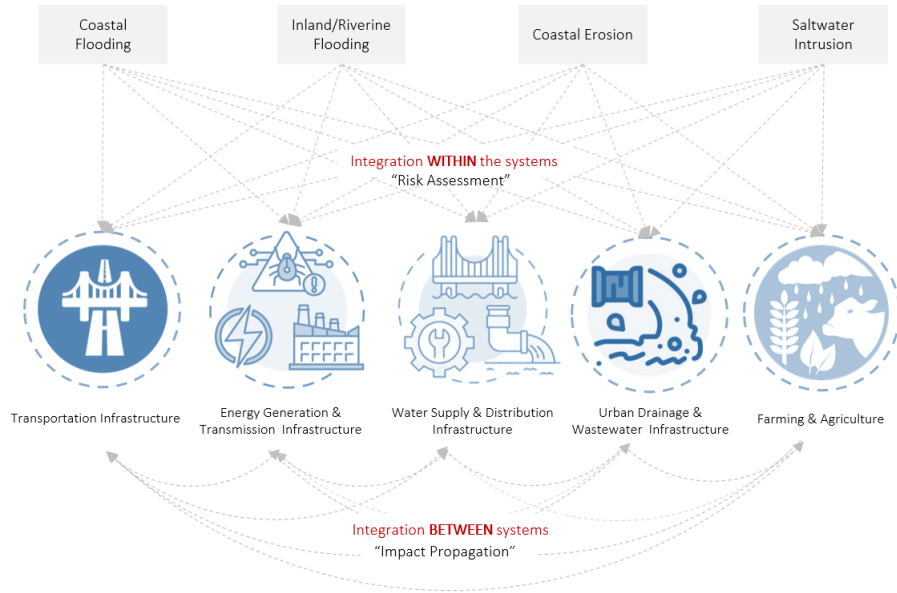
Coastal Flooding

Inland/Riverine Flooding

Coastal Erosion

Saltwater Intrusion

Integration WITHIN the systems
"Risk Assessment"

Transportation Infrastructure

Energy Generation & Transmission Infrastructure

Water Supply & Distribution Infrastructure

Urban Drainage & Wastewater Infrastructure

Farming & Agriculture

Integration BETWEEN systems
"Impact Propagation"